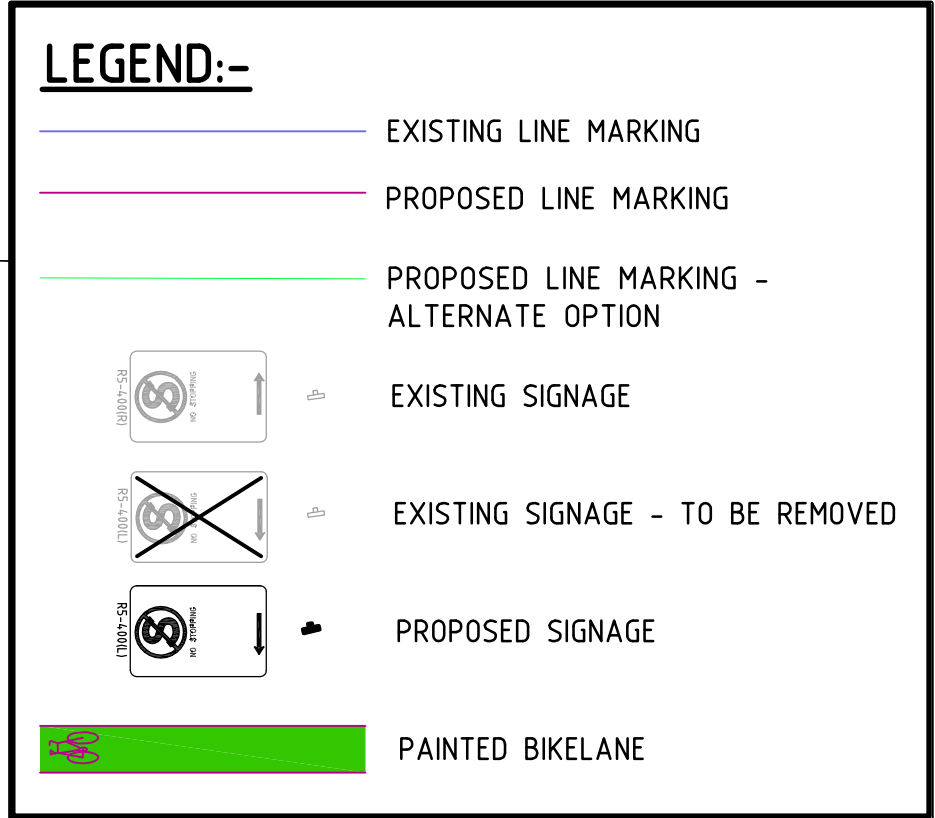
LEGEND:-

EXISTING LINE MARKING

PROPOSED LINE MARKING

PROPOSED LINE MARKING - ALTERNATE OPTION

R5-400(R)
S
NO STOPPING

EXISTING SIGNAGE

R5-400(L)
S
NO STOPPING

EXISTING SIGNAGE - TO BE REMOVED

R5-400(L)
S
NO STOPPING

PROPOSED SIGNAGE

PAINTED BIKELANE